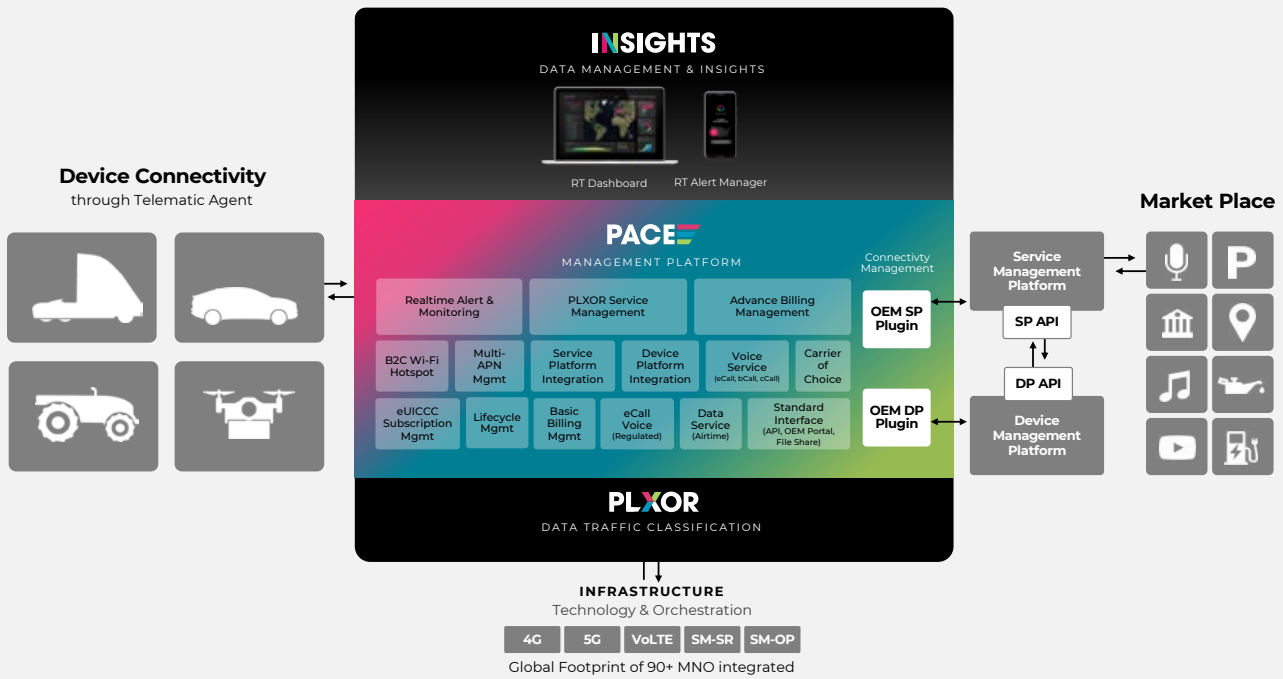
Device Connectivity
through Telematic Agent

INSIGHTS
DATA MANAGEMENT & INSIGHTS

RT Dashboard
RT Alert Manager

PACE
MANAGEMENT PLATFORM

Connectivty Management

Realtime Alert & Monitoring
PLXOR Service Management
Advance Billing Management

B2C Wi-Fi Hotspot
Multi-APN Mgmt
Service Platform Integration
Device Platform Integration
Voice Service (eCall, bCall, cCall)
Carrier of Choice

eUICCC Subscription Mgmt
Lifecycle Mgmt
Basic Billing Mgmt
eCall Voice (Regulated)
Data Service (Airtime)
Standard Interface (API, OEM Portal, File Share)

OEM SP Plugin
OEM DP Plugin

PLXOR
DATA TRAFFIC CLASSIFICATION

Market Place

Service Management Platform
SP API
DP API
Device Management Platform

INFRASTRUCTURE
Technology & Orchestration

4G
5G
VoLTE
SM-SR
SM-OP

Global Footprint of 90+ MNO integrated